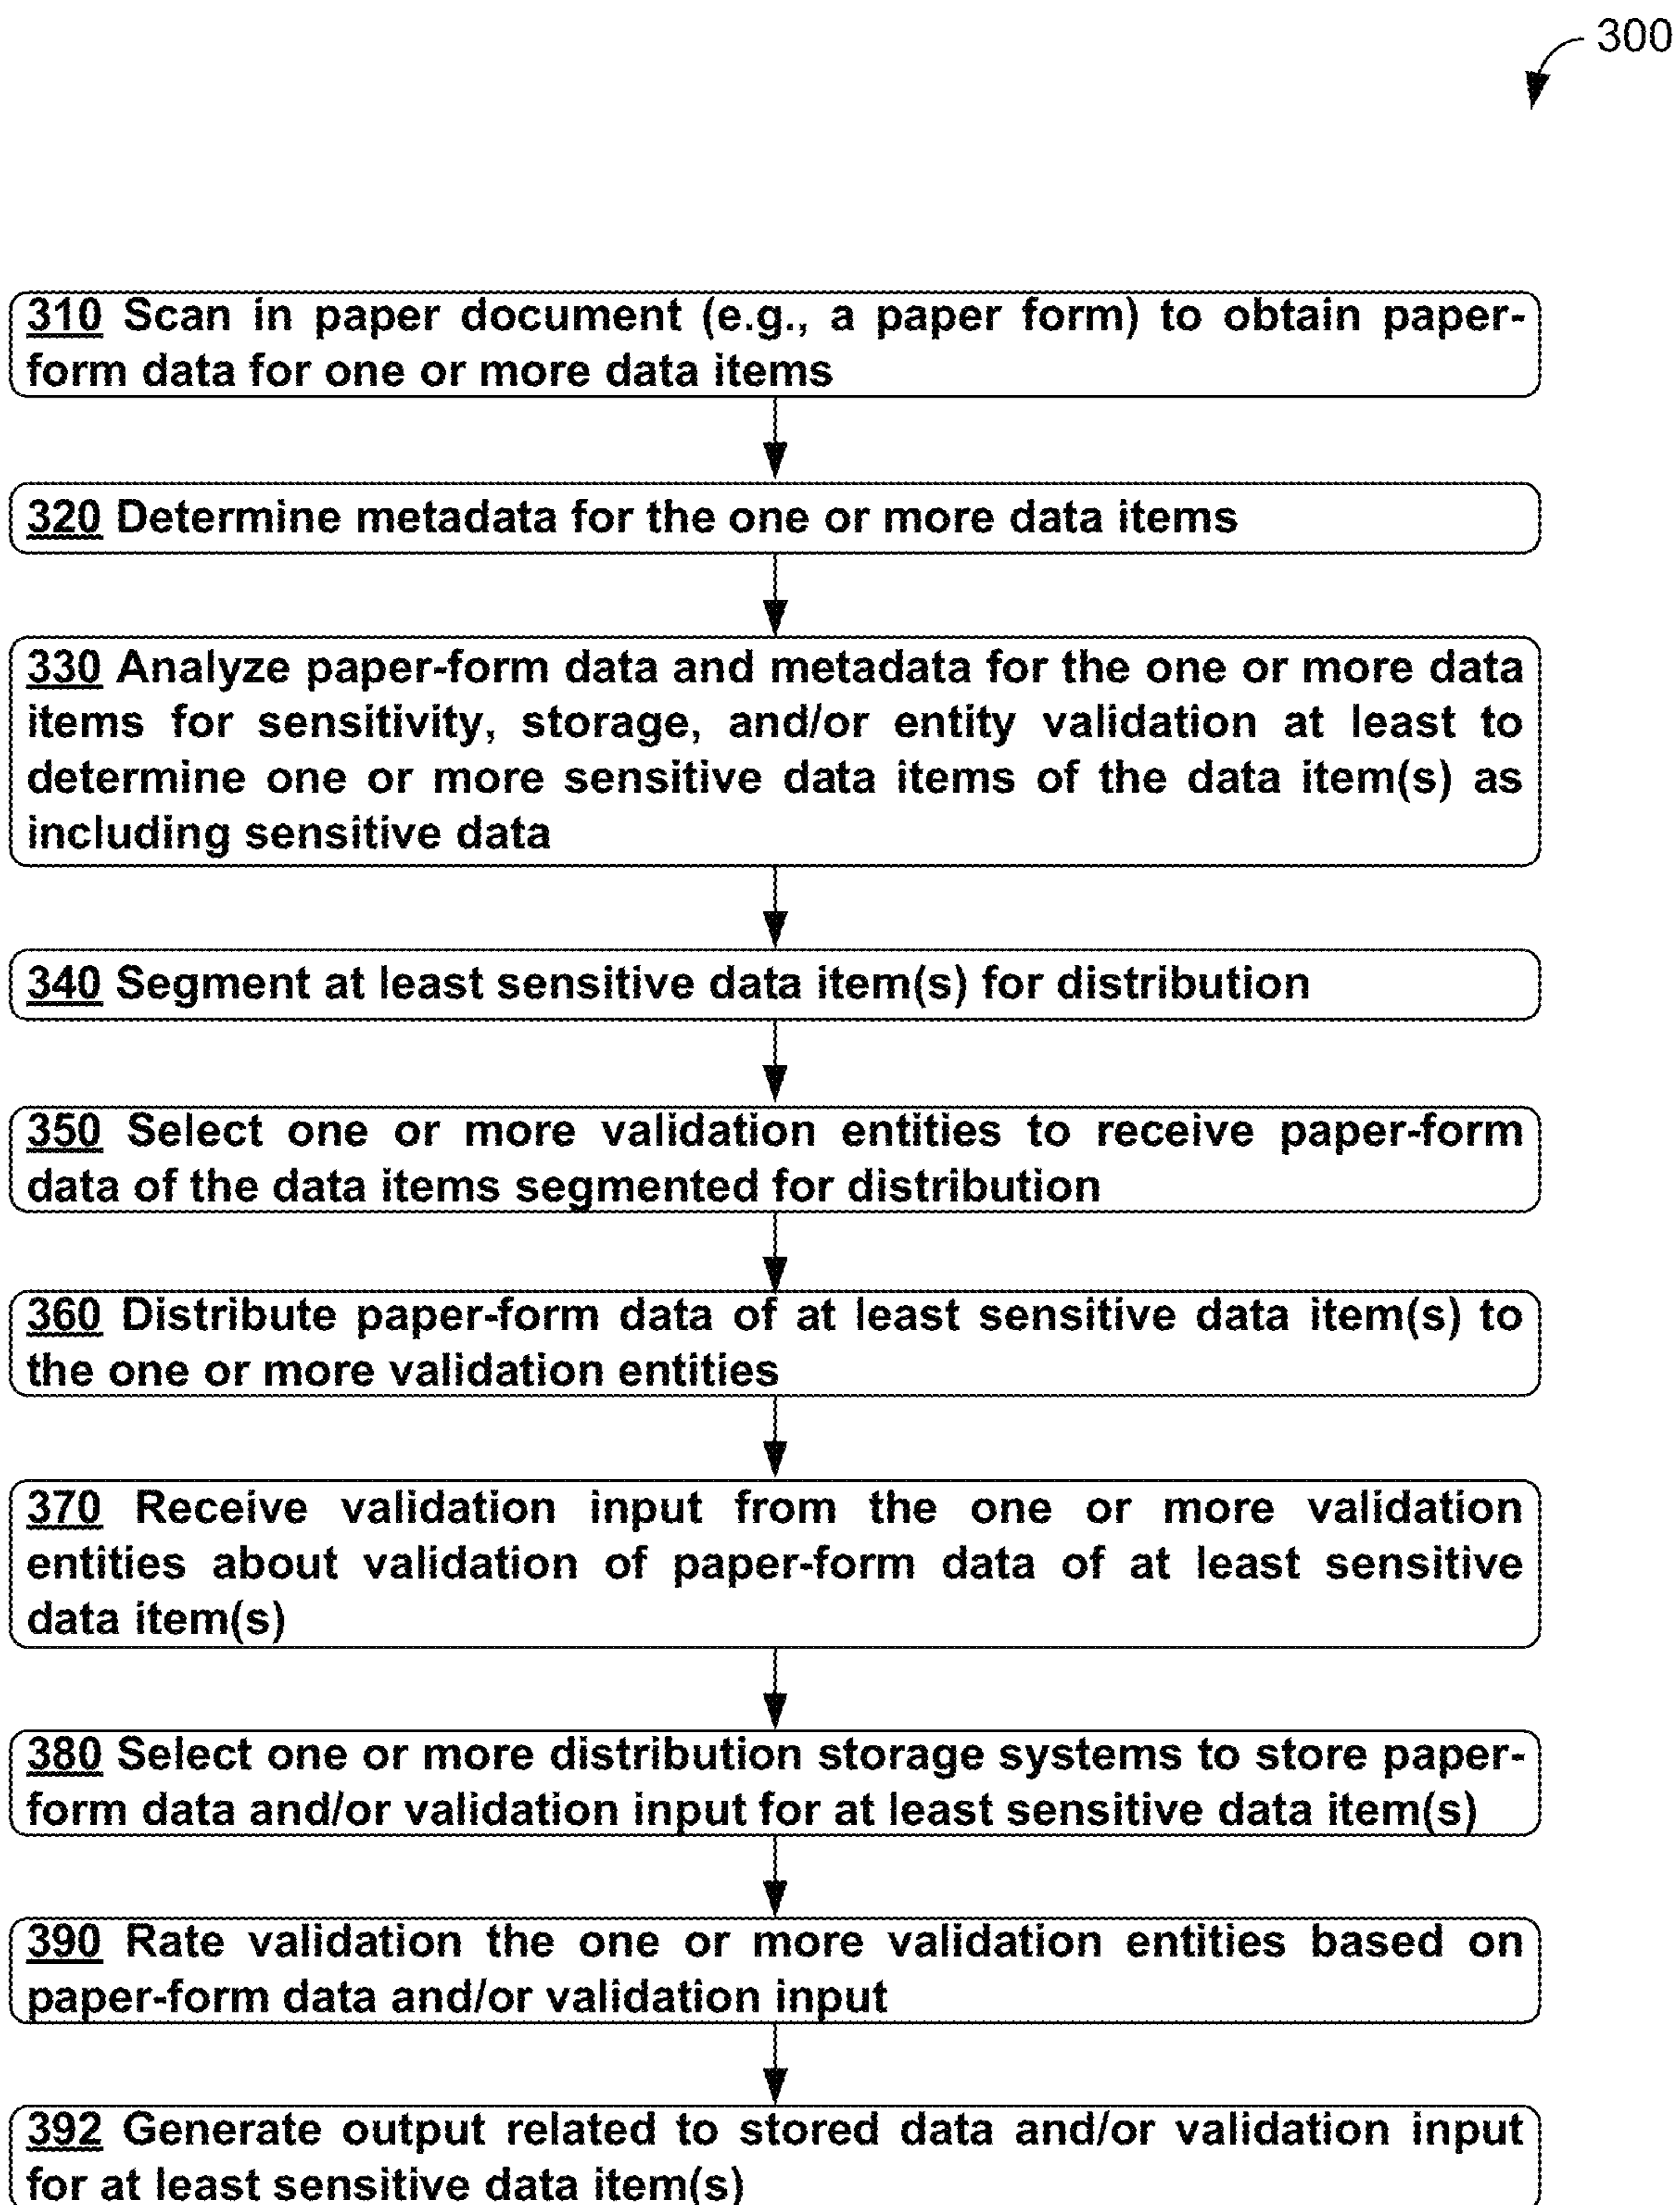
300

310 Scan in paper document (e.g., a paper form) to obtain paper-form data for one or more data items

320 Determine metadata for the one or more data items

330 Analyze paper-form data and metadata for the one or more data items for sensitivity, storage, and/or entity validation at least to determine one or more sensitive data items of the data item(s) as including sensitive data

340 Segment at least sensitive data item(s) for distribution

350 Select one or more validation entities to receive paper-form data of the data items segmented for distribution

360 Distribute paper-form data of at least sensitive data item(s) to the one or more validation entities

370 Receive validation input from the one or more validation entities about validation of paper-form data of at least sensitive data item(s)

380 Select one or more distribution storage systems to store paper-form data and/or validation input for at least sensitive data item(s)

390 Rate validation the one or more validation entities based on paper-form data and/or validation input

392 Generate output related to stored data and/or validation input for at least sensitive data item(s)